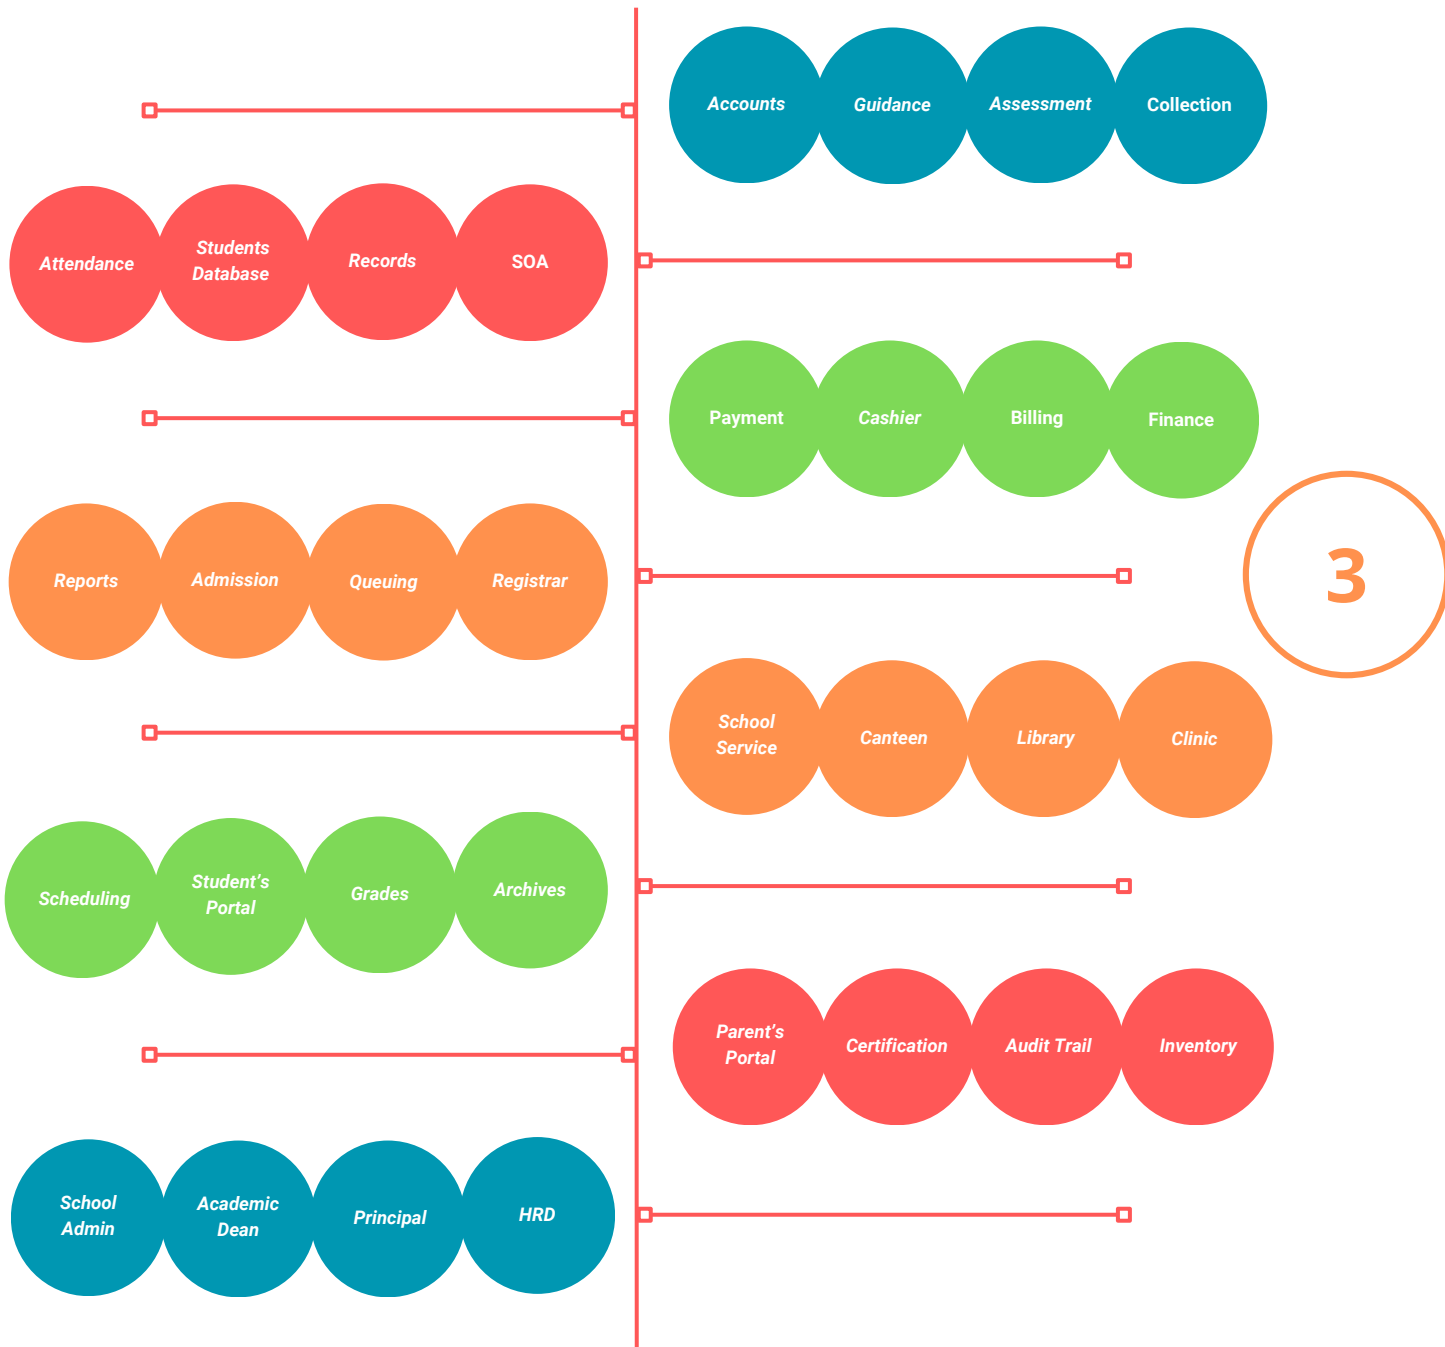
Accounts Guidance Assessment Collection

Attendance Students Database Records SOA

Payment Cashier Billing Finance

3

Reports Admission Queuing Registrar

School Service Canteen Library Clinic

Scheduling Student's Portal Grades Archives

Parent's Portal Certification Audit Trail Inventory

School Admin Academic Dean Principal HRD